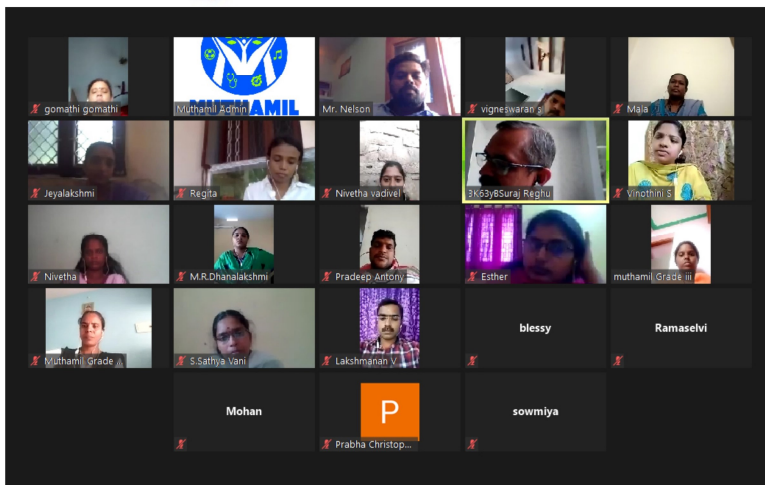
gomathi gomathi

MUTHAMIL

Muthamil Admin

Mr. Nelson

vigneswaran s

Mala

Jeyalakshmi

Regita

Nivetha vadivel

3K63yBSuraj Reghu

Vinothini S

Nivetha

M.R.Dhanalakshmi

Pradeep Antony

Esther

muthamil Grade iii

Muthamil Grade ...

S.Sathya Vani

Lakshmanan V

blessy

Ramaselvi

Mohan

P

Prabha Christop...

sowmiya